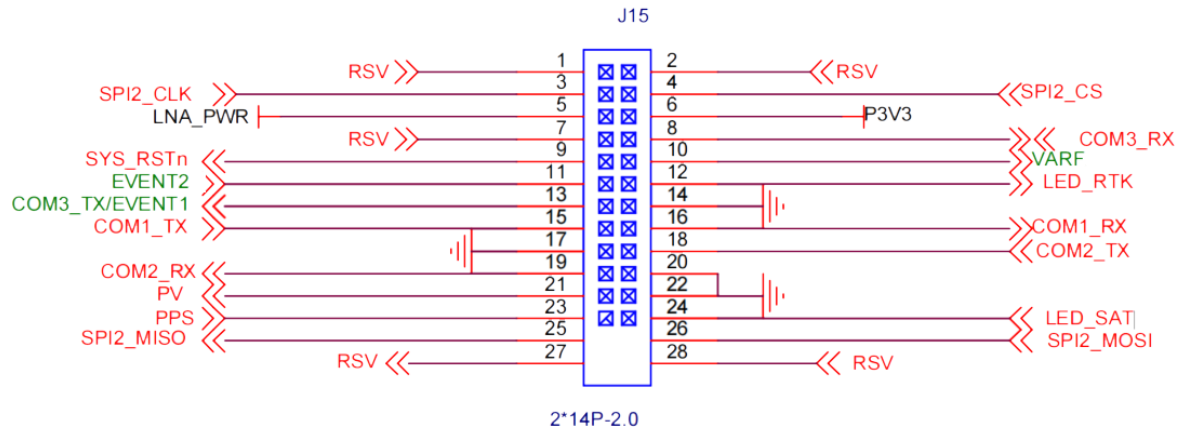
J15

RSV 1 2 RSV
SPI2_CLK 3 4 SPI2_CS
LNA_PWR 5 6 P3V3
RSV 7 8 COM3_RX
SYS_RSTn 9 10 VARF
EVENT2 11 12 LED_RTK
COM3_TX/EVENT1 13 14
COM1_TX 15 16 COM1_RX
17 18 COM2_TX
19 20
COM2_RX 21 22
PV 23 24
PPS 25 26 LED_SAT
SPI2_MISO 27 28 SPI2_MOSI
RSV RSV

2*14P-2.0